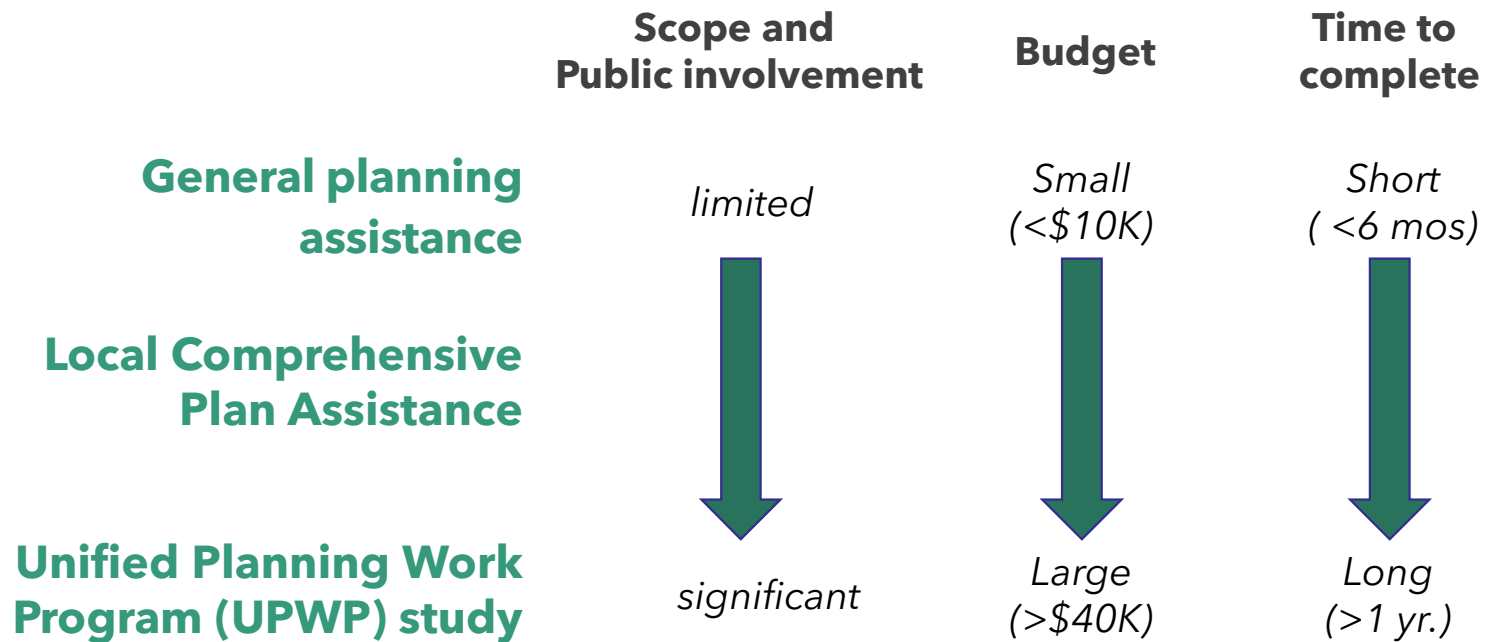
| | Scope and Public involvement | Budget | Time to complete |
|---|---|---|---|
| General planning assistance | limited | Small (<\$10K) | Short ( <6 mos) |
| Local Comprehensive Plan Assistance | | | |
| Unified Planning Work Program (UPWP) study | significant | Large (>\$40K) | Long (>1 yr.) |